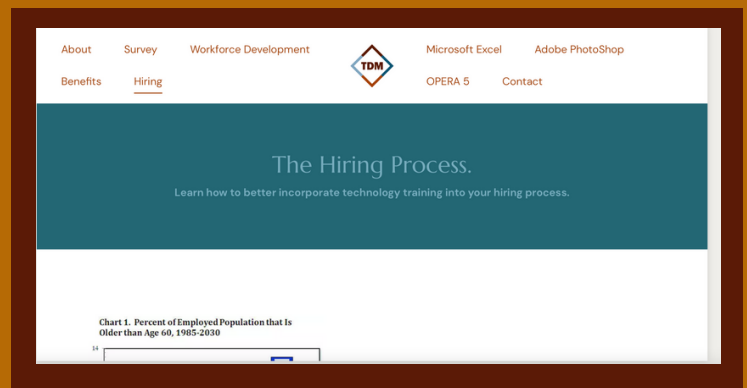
About Survey Workforce Development

TDM

Microsoft Excel Adobe PhotoShop

Benefits Hiring

OPERA 5 Contact

The Hiring Process.

Learn how to better incorporate technology training into your hiring process.

Chart 1. Percent of Employed Population that Is Older than Age 60, 1985-2030

14